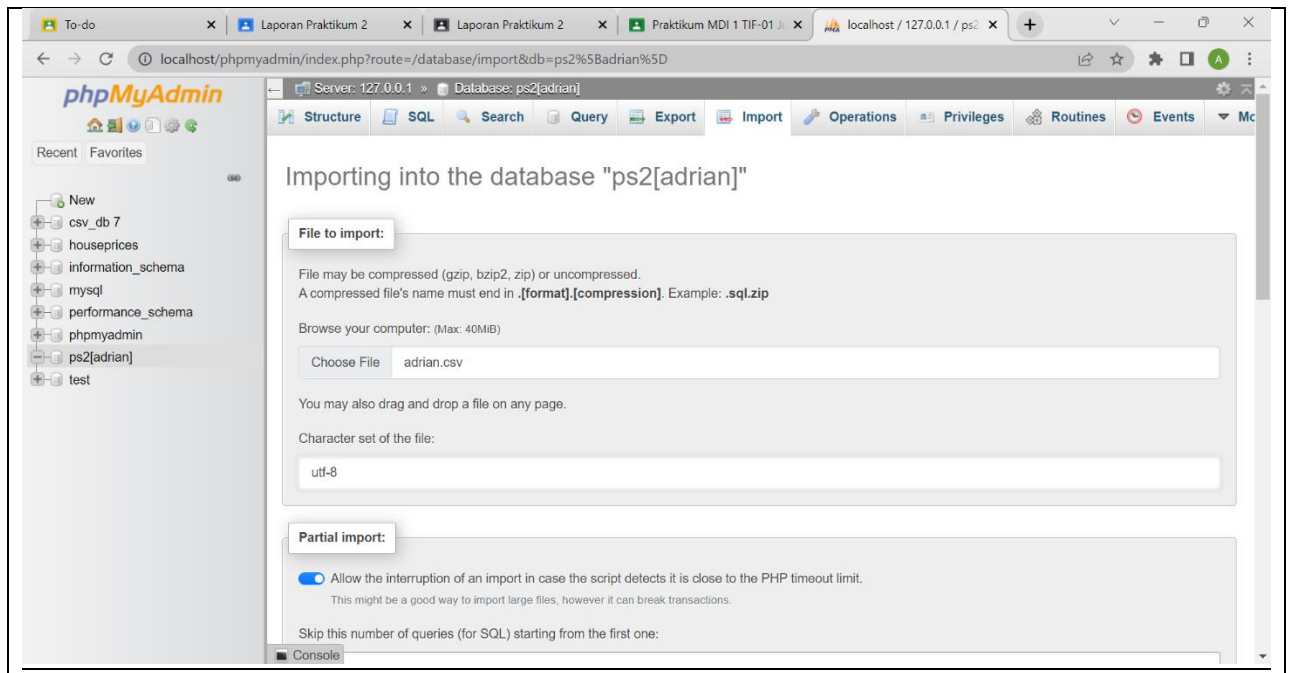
To-do
Laporan Praktikum 2
Laporan Praktikum 2
Praktikum MDI 1 TIF-01 J
localhost / 127.0.0.1 / ps2

localhost/phpmyadmin/index.php?route=/database/import&db=ps2%5Badrian%5D

A

phpMyAdmin

Recent Favorites

New
csv_db 7
houseprices
information_schema
mysql
performance_schema
phpmyadmin
ps2[adrian]
test

Server: 127.0.0.1 » Database: ps2[adrian]

Structure SQL Search Query Export Import Operations Privileges Routines Events Mo

Importing into the database "ps2[adrian]"

File to import:

File may be compressed (gzip, bzip2, zip) or uncompressed.
A compressed file's name must end in **.[format].[compression]**. Example: **.sql.zip**

Browse your computer: (Max: 40MiB)

Choose File adrian.csv

You may also drag and drop a file on any page.

Character set of the file:

utf-8

Partial import:

Allow the interruption of an import in case the script detects it is close to the PHP timeout limit.
This might be a good way to import large files, however it can break transactions.

Skip this number of queries (for SQL) starting from the first one:

Console